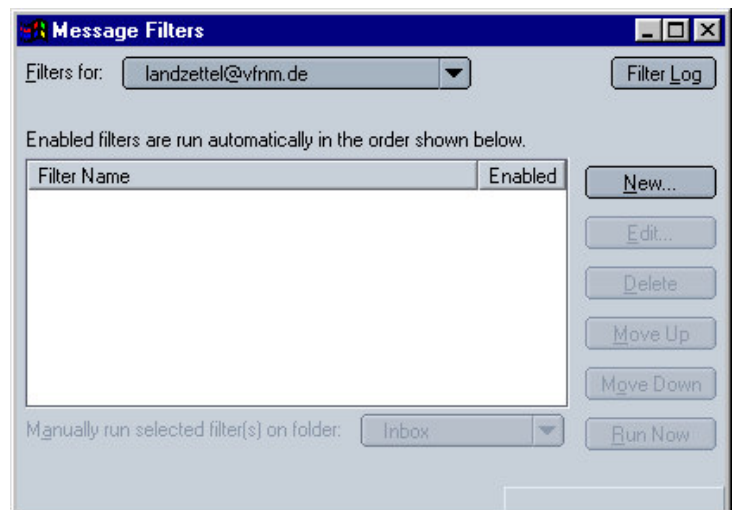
Message Filters

Filters for: landzettel@vfnm.de

Filter Log

Enabled filters are run automatically in the order shown below.

| Filter Name | Enabled |
|---|---|

New...

Edit...

Delete

Move Up

Move Down

Manually run selected filter(s) on folder: Inbox

Run Now